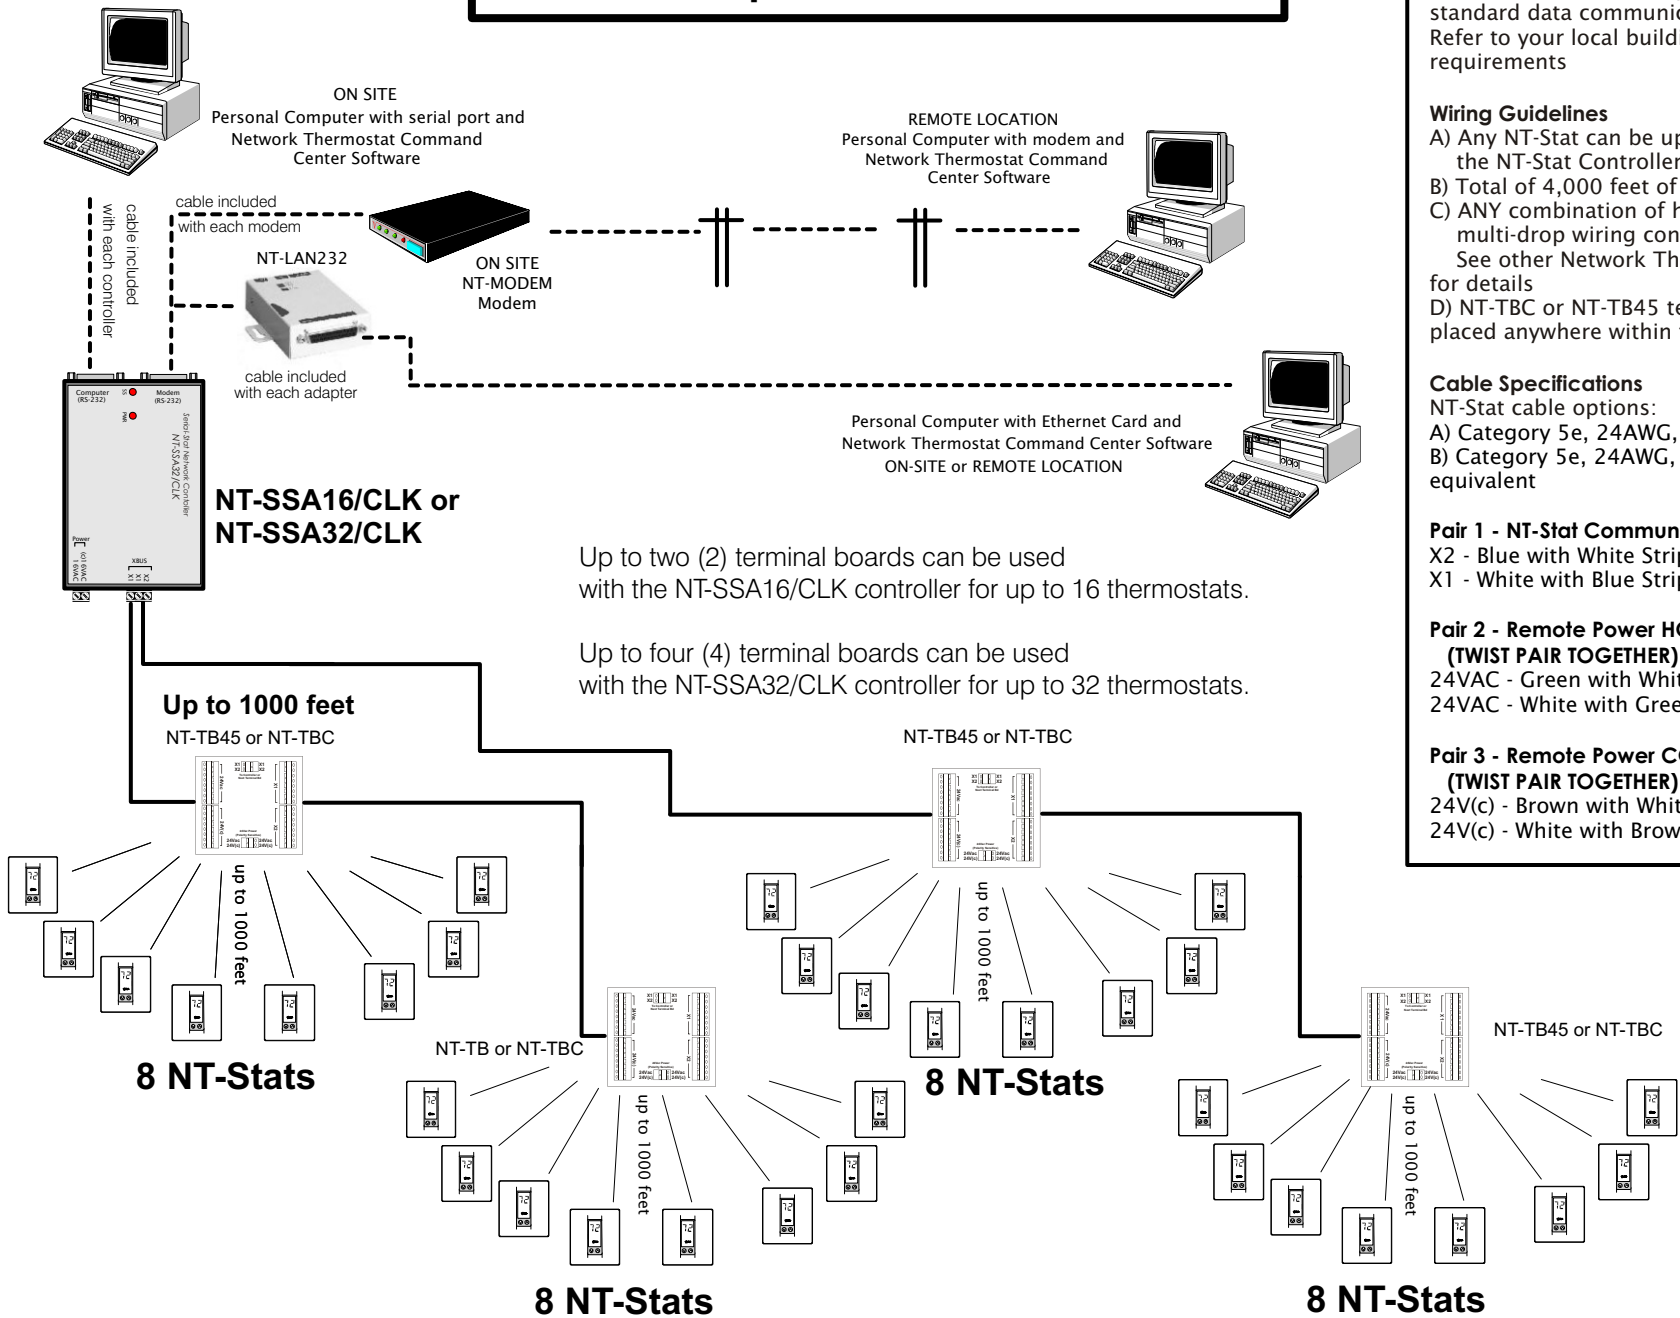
standard data communic
Refer to your local build
requirements

**Wiring Guidelines**
A) Any NT-Stat can be up
the NT-Stat Controller
B) Total of 4,000 feet of
C) ANY combination of h
multi-drop wiring con
See other Network Th
for details
D) NT-TBC or NT-TB45 te
placed anywhere within

**Cable Specifications**
NT-Stat cable options:
A) Category 5e, 24AWG,
B) Category 5e, 24AWG,
equivalent

**Pair 1 - NT-Stat Commun**
X2 - Blue with White Strip
X1 - White with Blue Strip

**Pair 2 - Remote Power HO**
**(TWIST PAIR TOGETHER)**
24VAC - Green with Whit
24VAC - White with Gree

**Pair 3 - Remote Power CO**
**(TWIST PAIR TOGETHER)**
24V(c) - Brown with Whit
24V(c) - White with Brow

ON SITE
Personal Computer with serial port and Network Thermostat Command Center Software

REMOTE LOCATION
Personal Computer with modem and Network Thermostat Command Center Software

cable included with each controller

cable included with each modem

NT-LAN232

ON SITE
NT-MODEM
Modem

cable included with each adapter

Personal Computer with Ethernet Card and Network Thermostat Command Center Software
ON-SITE or REMOTE LOCATION

Computer (RS-232)
Modem (RS-232)
Sensi-Stat Network Controller
NT-SSA32/CLK
Power
XBUS

**NT-SSA16/CLK or NT-SSA32/CLK**

Up to two (2) terminal boards can be used with the NT-SSA16/CLK controller for up to 16 thermostats.

Up to four (4) terminal boards can be used with the NT-SSA32/CLK controller for up to 32 thermostats.

**Up to 1000 feet**
NT-TB45 or NT-TBC

NT-TB45 or NT-TBC

up to 1000 feet

up to 1000 feet

**8 NT-Stats**

NT-TB or NT-TBC

up to 1000 feet

**8 NT-Stats**

NT-TB45 or NT-TBC

up to 1000 feet

**8 NT-Stats**

**8 NT-Stats**